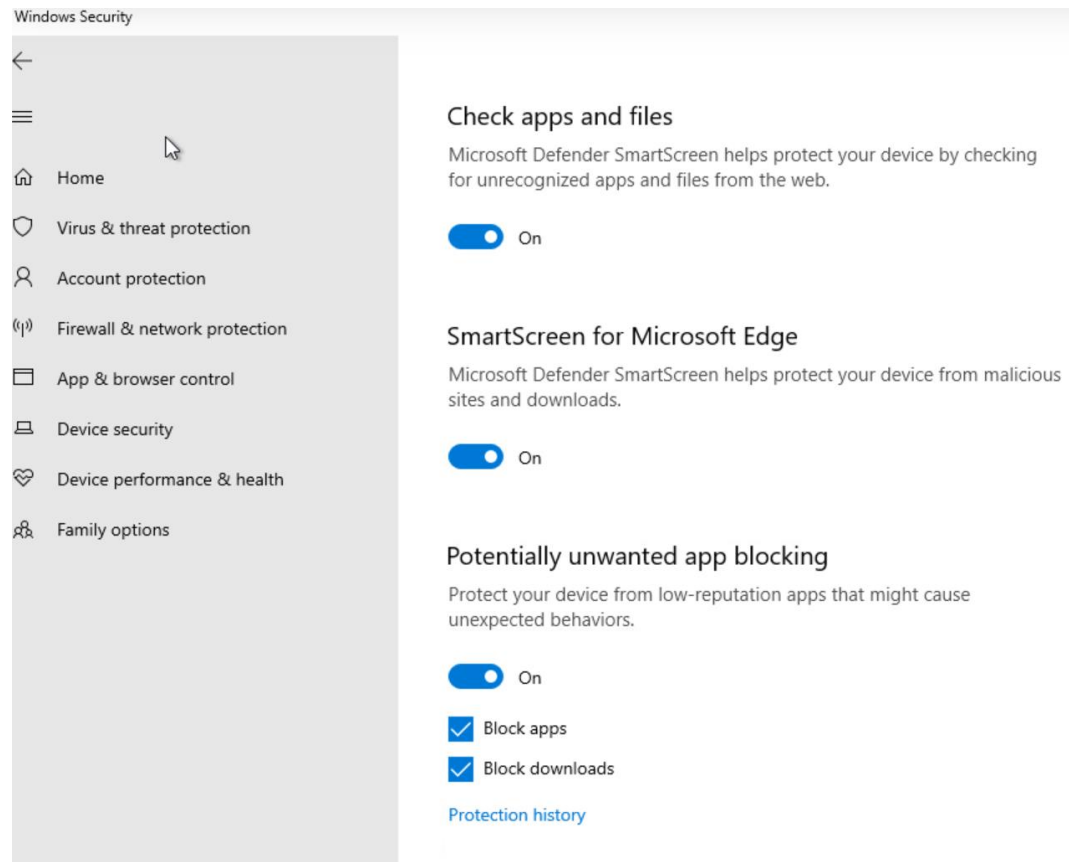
Windows Security

Home
Virus & threat protection
Account protection
Firewall & network protection
App & browser control
Device security
Device performance & health
Family options

Check apps and files

Microsoft Defender SmartScreen helps protect your device by checking for unrecognized apps and files from the web.

On

SmartScreen for Microsoft Edge

Microsoft Defender SmartScreen helps protect your device from malicious sites and downloads.

On

Potentially unwanted app blocking

Protect your device from low-reputation apps that might cause unexpected behaviors.

On

Block apps

Block downloads

Protection history